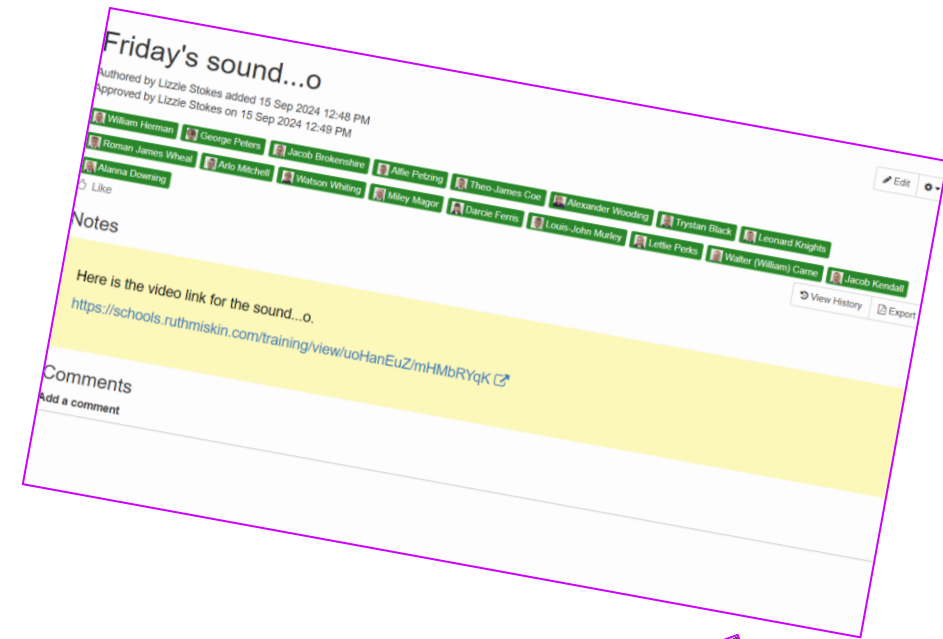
Friday's sound...o

Authored by Lizzie Stokes added 15 Sep 2024 12:48 PM
Approved by Lizzie Stokes on 15 Sep 2024 12:49 PM

William Herman George Peters Roman James Wheal Jacob Brokenshire Alfie Petzing Theo-James Coe Alexander Wooding Trystan Black Leonard Knights Arlo Mitchell Watson Whiting Miley Magor Darcie Ferris Louis-John Murley Lettie Perks Walter (William) Carne Jacob Kendall Alanna Downing

Like

Edit

Notes

View History Export

Here is the video link for the sound...o.

https://schools.ruthmiskin.com/training/view/uoHanEuZ/mHMbRYqK

Comments

Add a comment